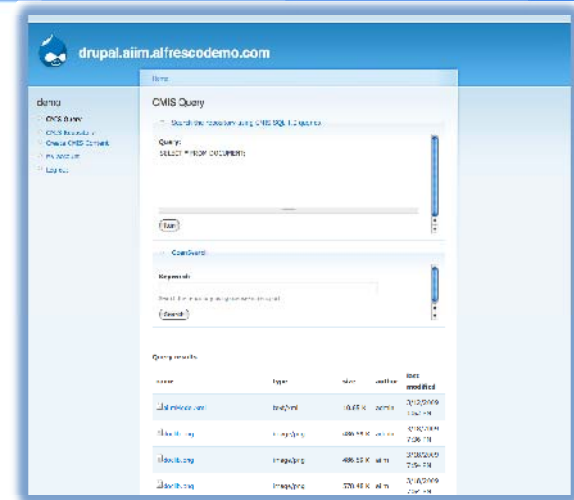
drupal.aiim.alfrescodemo.com

Home

demo

CMIS Query

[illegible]

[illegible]

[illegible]

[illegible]

CMIS Query

Search the repository using CMIS SQL 1.0 queries

Query:

SELECT * FROM DOCUMENT;

Run

CMIS Query

Keywords

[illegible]

Search

Query results

| name | type | size | author | last modified |
|---|---|---|---|---|
| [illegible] | text/xml | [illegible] | admin | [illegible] |
| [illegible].png | image/png | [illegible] | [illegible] | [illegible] |
| doc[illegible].png | image/png | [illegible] | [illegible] | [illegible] |
| doc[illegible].png | image/png | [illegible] | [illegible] | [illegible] |